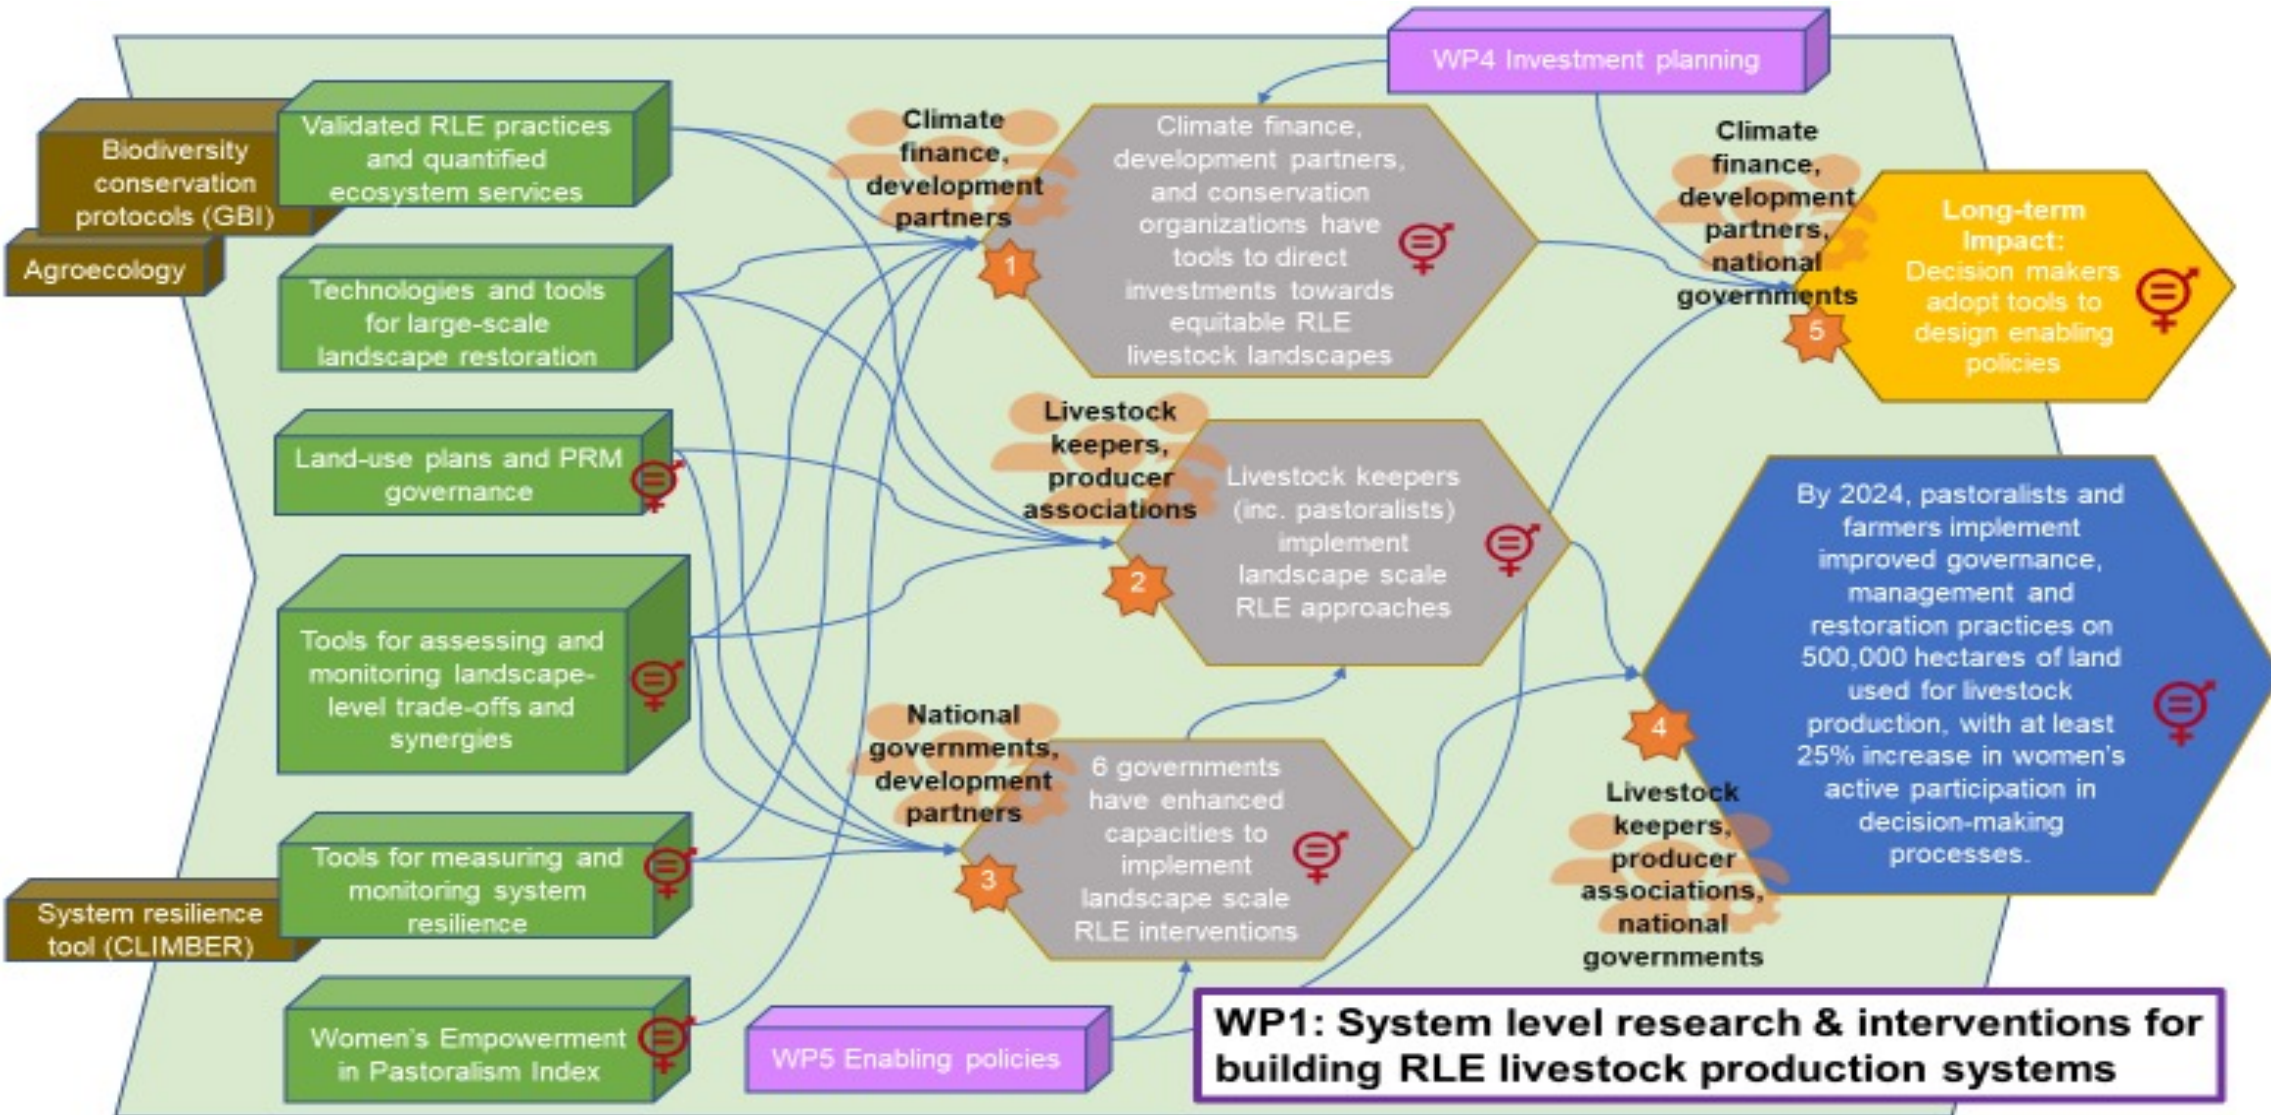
WP4 Investment planning

Biodiversity conservation protocols (GBI)

Agroecology

Validated RLE practices and quantified ecosystem services

Technologies and tools for large-scale landscape restoration

Land-use plans and PRM governance

Tools for assessing and monitoring landscape-level trade-offs and synergies

System resilience tool (CLIMBER)

Tools for measuring and monitoring system resilience

Women's Empowerment in Pastoralism Index

WP5 Enabling policies

Climate finance, development partners

1

Climate finance, development partners, and conservation organizations have tools to direct investments towards equitable RLE livestock landscapes

Livestock keepers, producer associations

2

Livestock keepers (inc. pastoralists) implement landscape scale RLE approaches

National governments, development partners

3

6 governments have enhanced capacities to implement landscape scale RLE interventions

Climate finance, development partners, national governments

5

Long-term Impact: Decision makers adopt tools to design enabling policies

4

By 2024, pastoralists and farmers implement improved governance, management and restoration practices on 500,000 hectares of land used for livestock production, with at least 25% increase in women's active participation in decision-making processes.

Livestock keepers, producer associations, national governments

WP1: System level research & interventions for building RLE livestock production systems